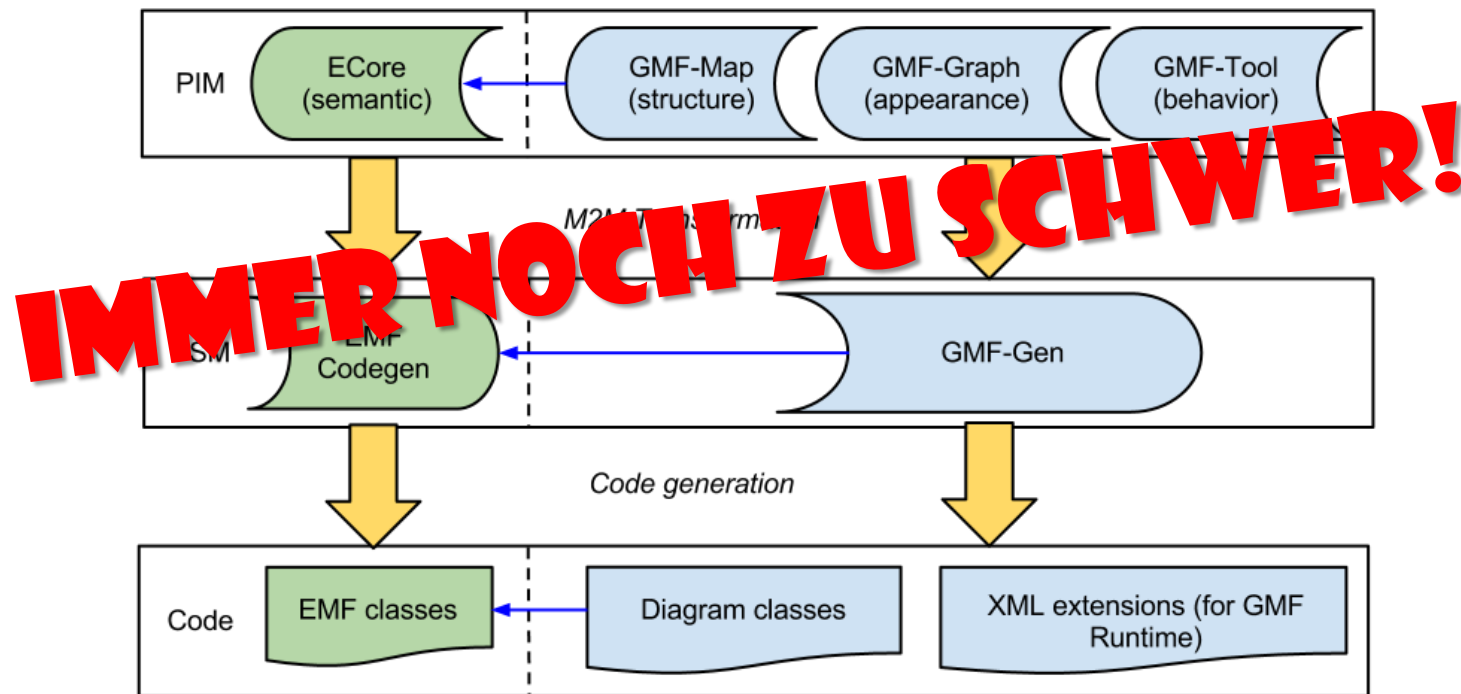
PIM

ECore (semantic)

GMF-Map (structure)

GMF-Graph (appearance)

GMF-Tool (behavior)

M2M T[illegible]rm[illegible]n

IMMER NOCH ZU SCHWER!

SM

EMF Codegen

GMF-Gen

Code generation

Code

EMF classes

Diagram classes

XML extensions (for GMF Runtime)